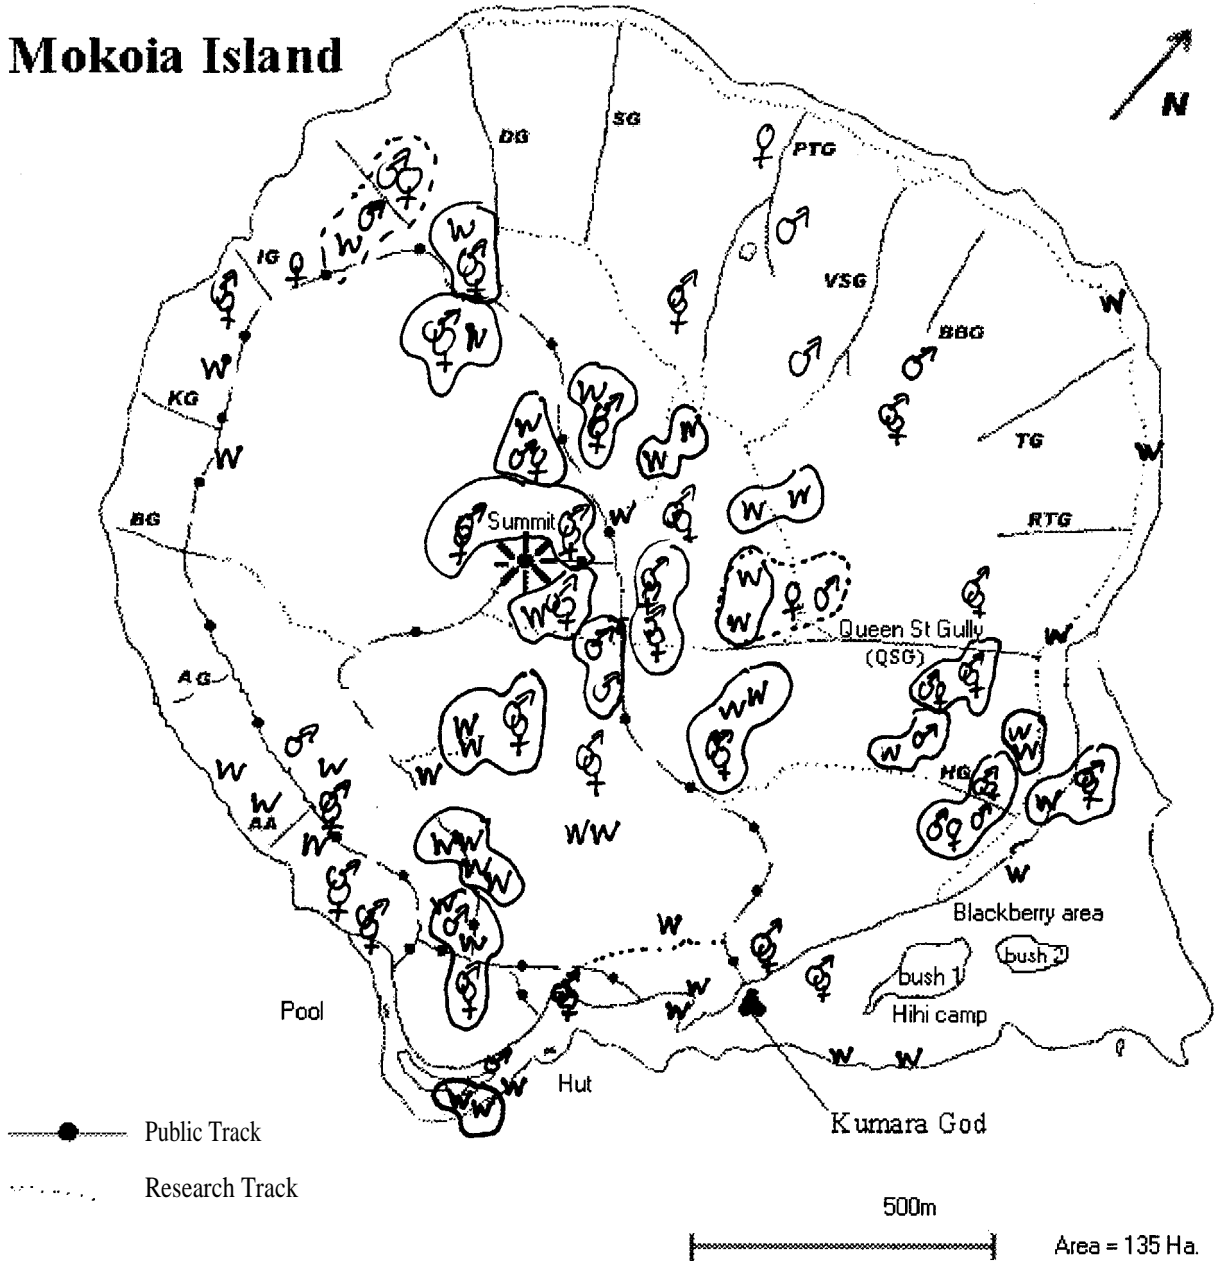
Mokoia Island

N

DG
SG
PTG
IG
VSG
BBG
KG
TG
BG
RTG
Summit
Queen St Gully (QSG)
AG
HG
AA
Blackberry area
bush 2
bush 1
Hihi camp
Pool
Hut
Kumara God

W W W W W W W W W W W W W W W W WW WW WW W W W W W W W W W W W W W W

Public Track
Research Track

500m
Area = 135 Ha.